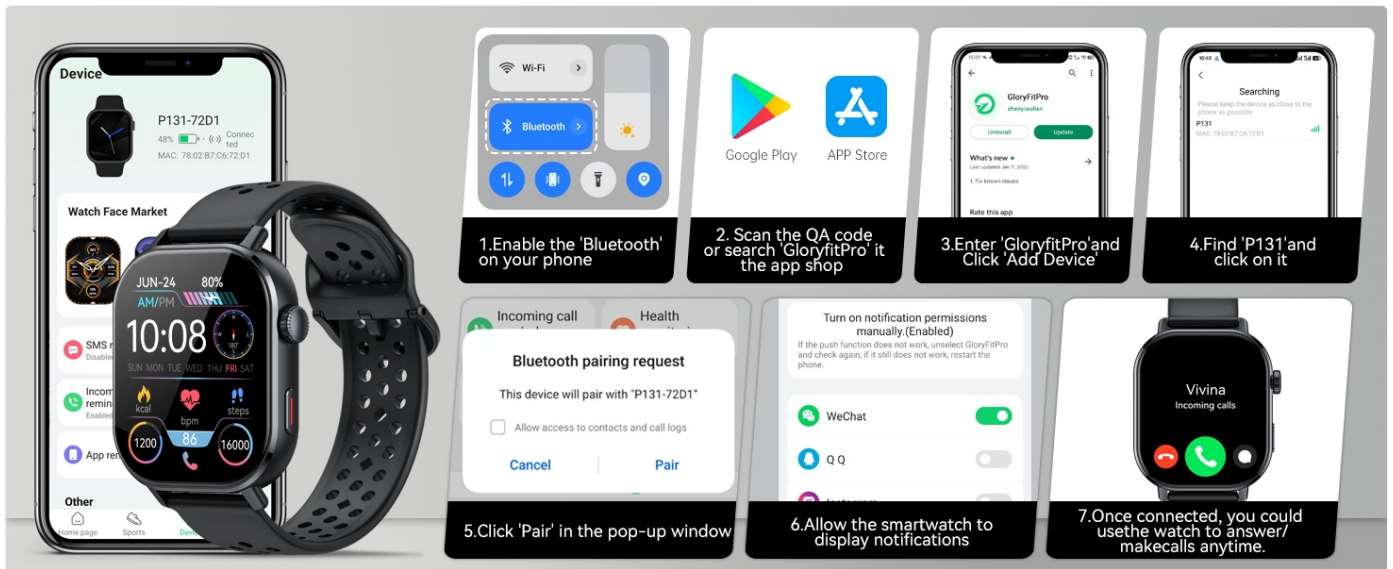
Device

P131-72D1

48% Connected

MAC: 78:02:B7:C6:72:D1

Watch Face Market

SMS r

Disable

Incom remin

Enable

App rem

Other

Home page Sports Devi

JUN-24 80%

AM/PM

10:08

SUN MON TUE WED THU FRI SAT

kcal bpm steps

1200 86 16000

Wi-Fi

Bluetooth

1.Enable the 'Bluetooth' on your phone

Google Play APP Store

2. Scan the QA code or search 'GloryfitPro' it the app shop

GloryFitPro

Uninstall Update

What's new

1. Fix known issues

Rate this app

3.Enter 'GloryfitPro'and Click 'Add Device'

Searching

Please keep the device as close to the phone as possible

P131

MAC: 78:02:B7:C6:72:D1

4.Find 'P131'and click on it

Incoming call

Health

Bluetooth pairing request

This device will pair with "P131-72D1"

Allow access to contacts and call logs

Cancel Pair

5.Click 'Pair' in the pop-up window

Turn on notification permissions manually.(Enabled)

If the push function does not work, unselect GloryFitPro and check again; if it still does not work, restart the phone.

WeChat

Q Q

6.Allow the smartwatch to display notifications

Vivina

Incoming calls

7.Once connected, you could usethe watch to answer/ makecalls anytime.